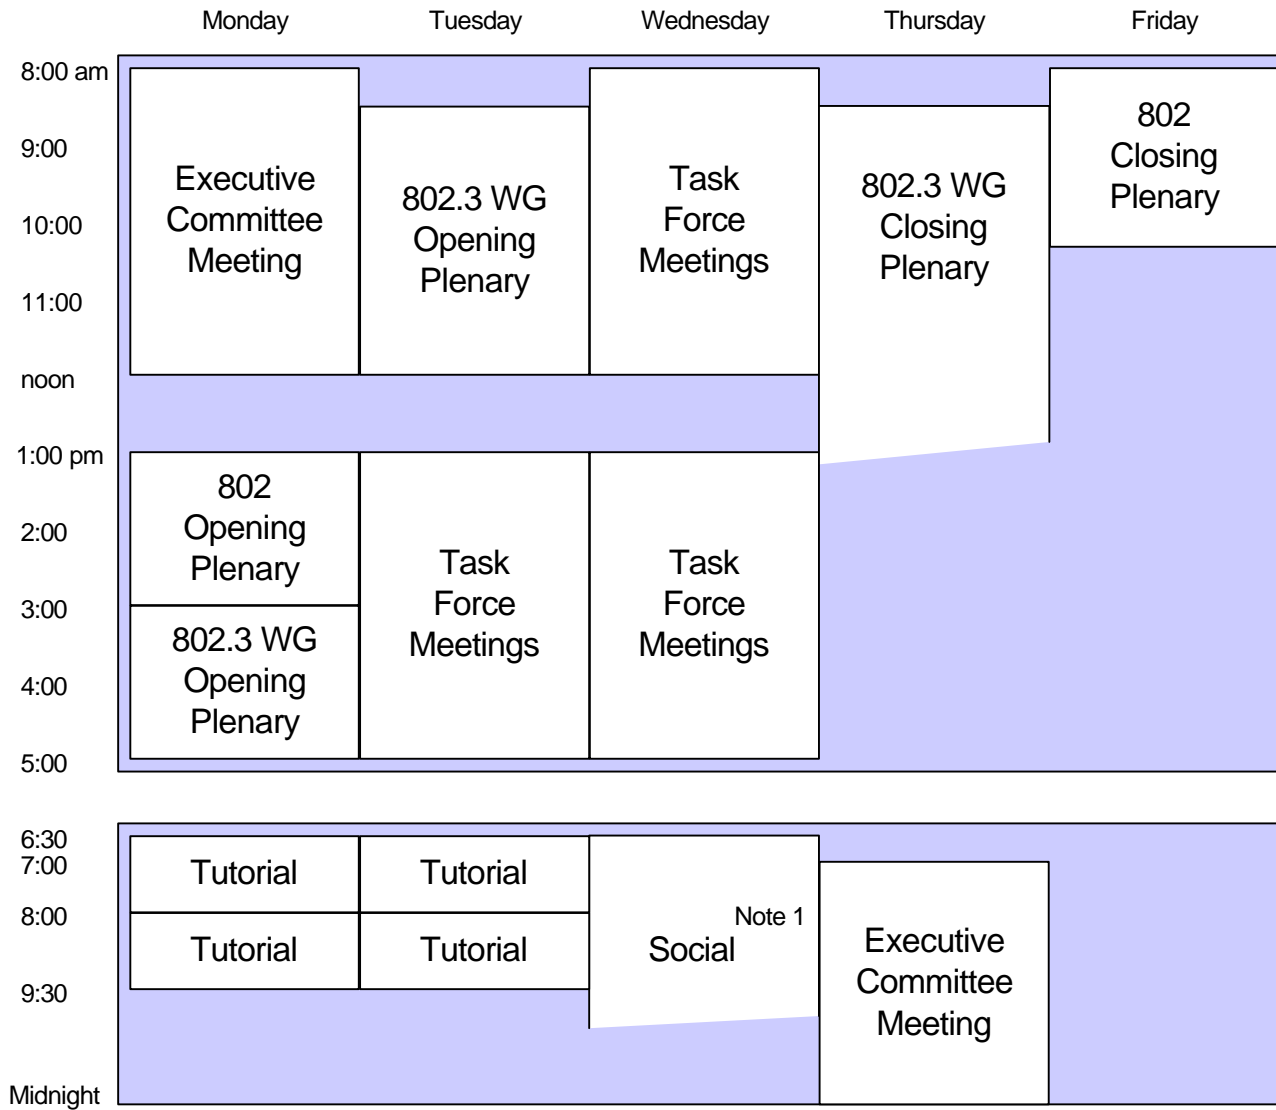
Monday Tuesday Wednesday Thursday Friday

8:00 am
9:00
10:00
11:00
noon
1:00 pm
2:00
3:00
4:00
5:00

Executive Committee Meeting

802.3 WG Opening Plenary

Task Force Meetings

802.3 WG Closing Plenary

802 Closing Plenary

802 Opening Plenary

802.3 WG Opening Plenary

Task Force Meetings

Task Force Meetings

6:30
7:00
8:00
9:30
Midnight

Tutorial

Tutorial

Tutorial

Tutorial

Note 1
Social

Executive Committee Meeting